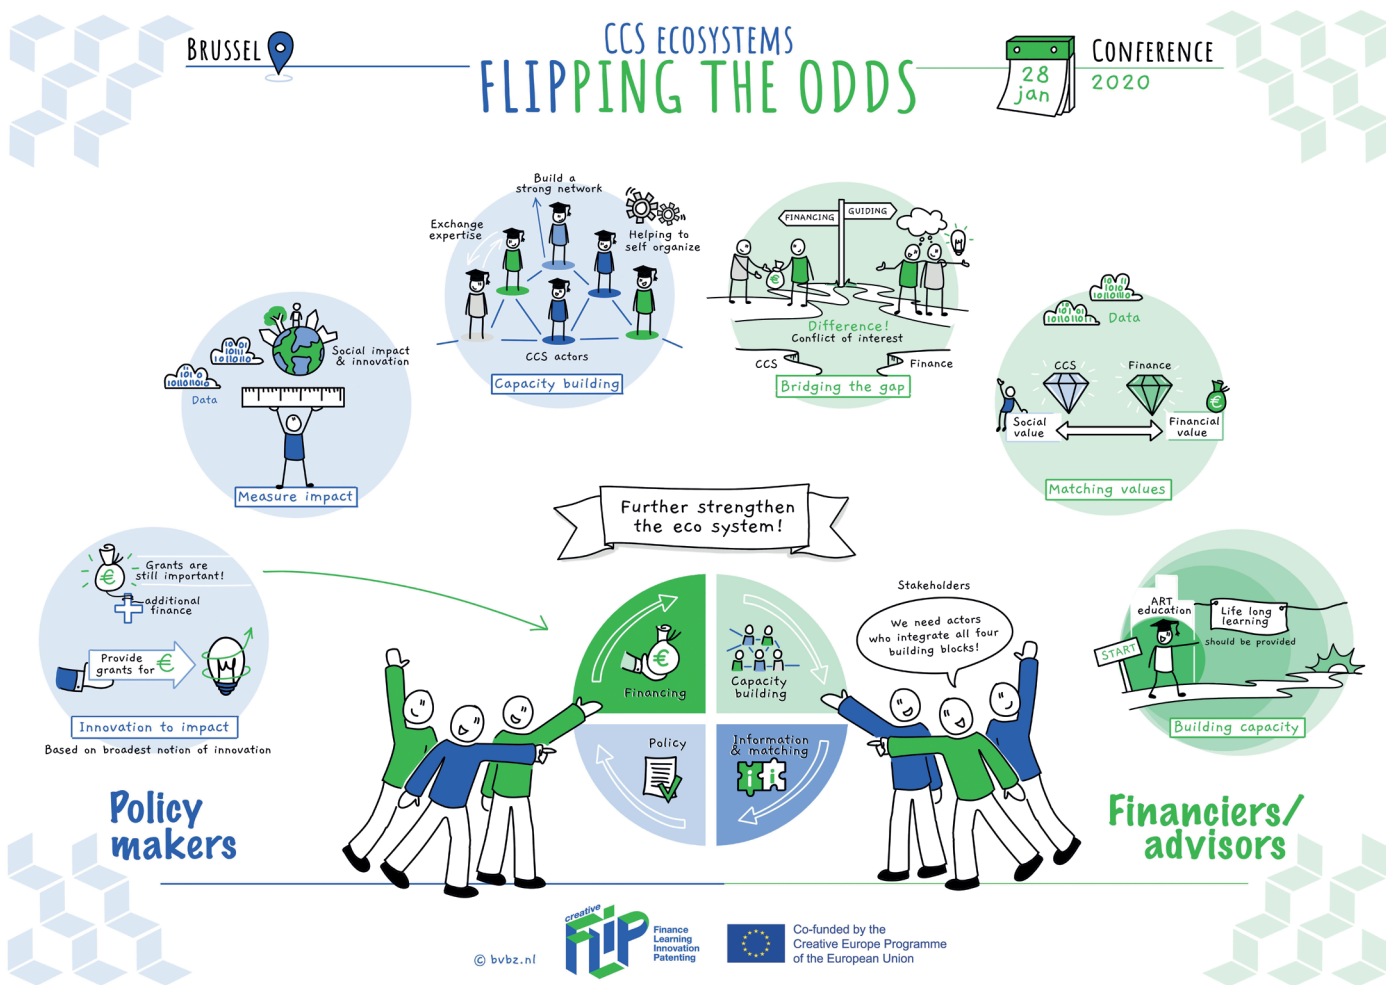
BRUSSEL

CCS ECOSYSTEMS
FLIPPING THE ODDS

28 jan

CONFERENCE
2020

Build a strong network

Exchange expertise

Helping to self organize

CCS actors

Capacity building

FINANCING

GUIDING

Difference!
Conflict of interest

CCS

Finance

Bridging the gap

Social impact & innovation

Data

Measure impact

Data

CCS

Finance

Social value

Financial value

Matching values

Further strengthen the eco system!

Grants are still important!

additional finance

Provide grants for €

Innovation to impact

Based on broadest notion of innovation

Financing

Capacity building

Policy

Information & matching

Stakeholders

We need actors who integrate all four building blocks!

ART education

Life long learning

should be provided

START

Building capacity

Policy makers

Financiers/ advisors

© bvbz.nl

creative flip
Finance
Learning
Innovation
Patenting

Co-funded by the Creative Europe Programme of the European Union